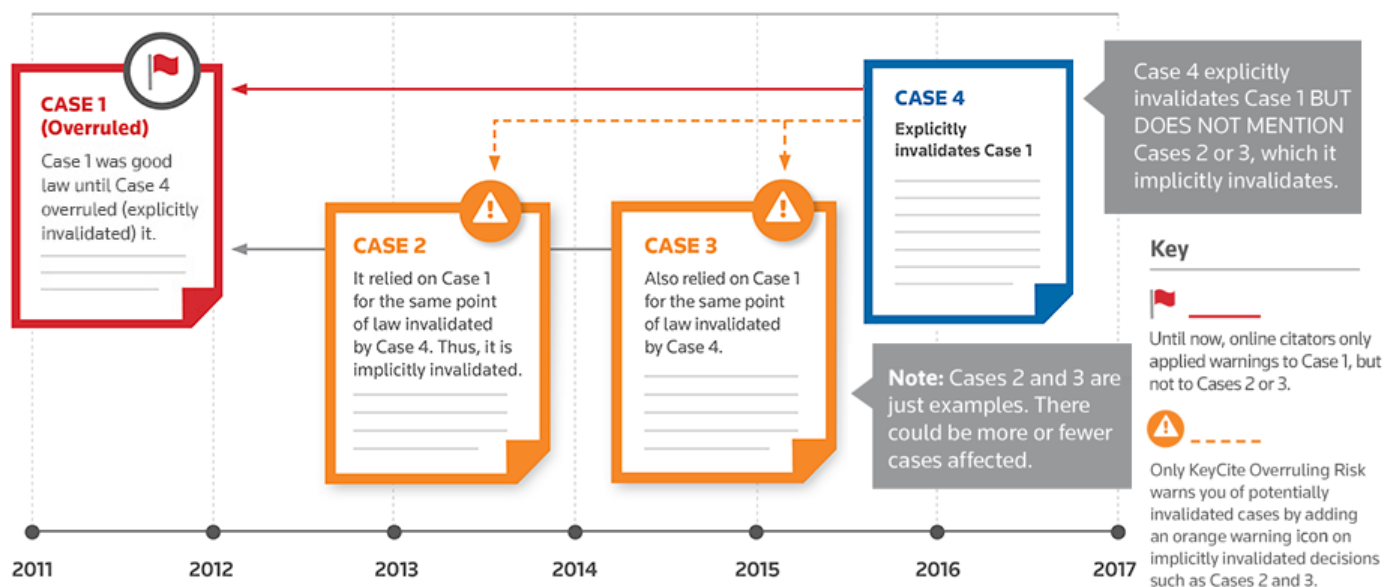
CASE 1
(Overruled)

Case 1 was good law until Case 4 overruled (explicitly invalidated) it.

CASE 2

It relied on Case 1 for the same point of law invalidated by Case 4. Thus, it is implicitly invalidated.

CASE 3

Also relied on Case 1 for the same point of law invalidated by Case 4.

CASE 4

Explicitly invalidates Case 1

Case 4 explicitly invalidates Case 1 BUT DOES NOT MENTION Cases 2 or 3, which it implicitly invalidates.

Note: Cases 2 and 3 are just examples. There could be more or fewer cases affected.

Key

Until now, online citators only applied warnings to Case 1, but not to Cases 2 or 3.

Only KeyCite Overruling Risk warns you of potentially invalidated cases by adding an orange warning icon on implicitly invalidated decisions such as Cases 2 and 3.

2011 2012 2013 2014 2015 2016 2017